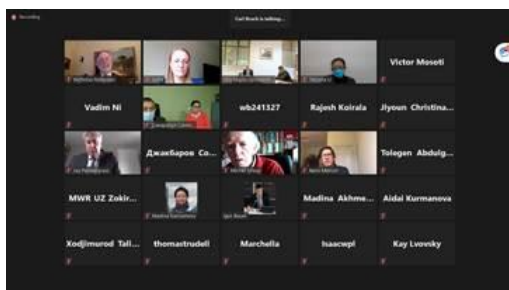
Recording

Carl Bruch is talking...

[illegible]

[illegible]

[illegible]

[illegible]

Victor Moseti

Vadim Ni

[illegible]

wb241327

Rajesh Koirala

Jiyoun Christina...

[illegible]

Джахбаров Co...

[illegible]

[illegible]

Tolegen Abdulg...

MWR UZ Zokir...

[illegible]

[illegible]

Madina Akhme...

Aidai Kurmanova

Xodjimurod Tal...

thomastrudell

Marchella

Isaacwpl

Kay Lvovsky